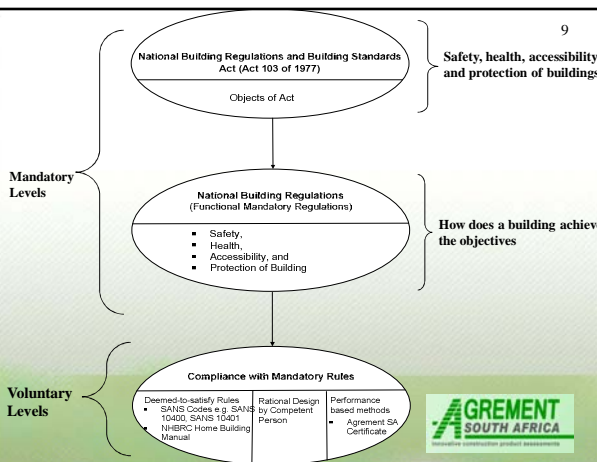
9

National Building Regulations and Building Standards Act (Act 103 of 1977)

Objects of Act

Safety, health, accessibility and protection of buildings

Mandatory Levels

National Building Regulations
(Functional Mandatory Regulations)

- Safety,
- Health,
- Accessibility, and
- Protection of Building

How does a building achieve the objectives

Voluntary Levels

Compliance with Mandatory Rules

| Deemed-to-satisfy Rules<br>- SANS Codes e.g. SANS 10400, SANS 10401<br>- NHBRC Home Building Manual | Rational Design by Competent Person | Performance based methods<br>- Agrement SA Certificate |
|---|---|---|

AGREMENT SOUTH AFRICA
innovative construction product assessments